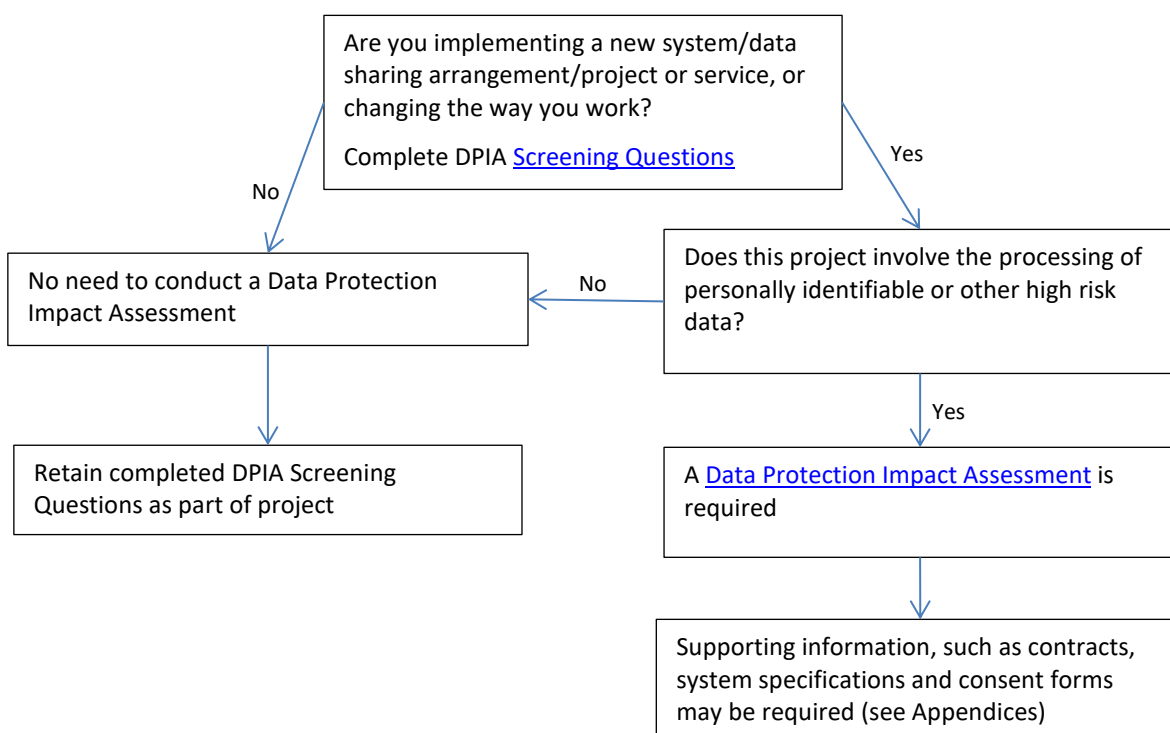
Are you implementing a new system/data sharing arrangement/project or service, or changing the way you work?

Complete DPIA Screening Questions

No

Yes

No need to conduct a Data Protection Impact Assessment

No

Does this project involve the processing of personally identifiable or other high risk data?

Yes

Retain completed DPIA Screening Questions as part of project

A Data Protection Impact Assessment is required

Supporting information, such as contracts, system specifications and consent forms may be required (see Appendices)